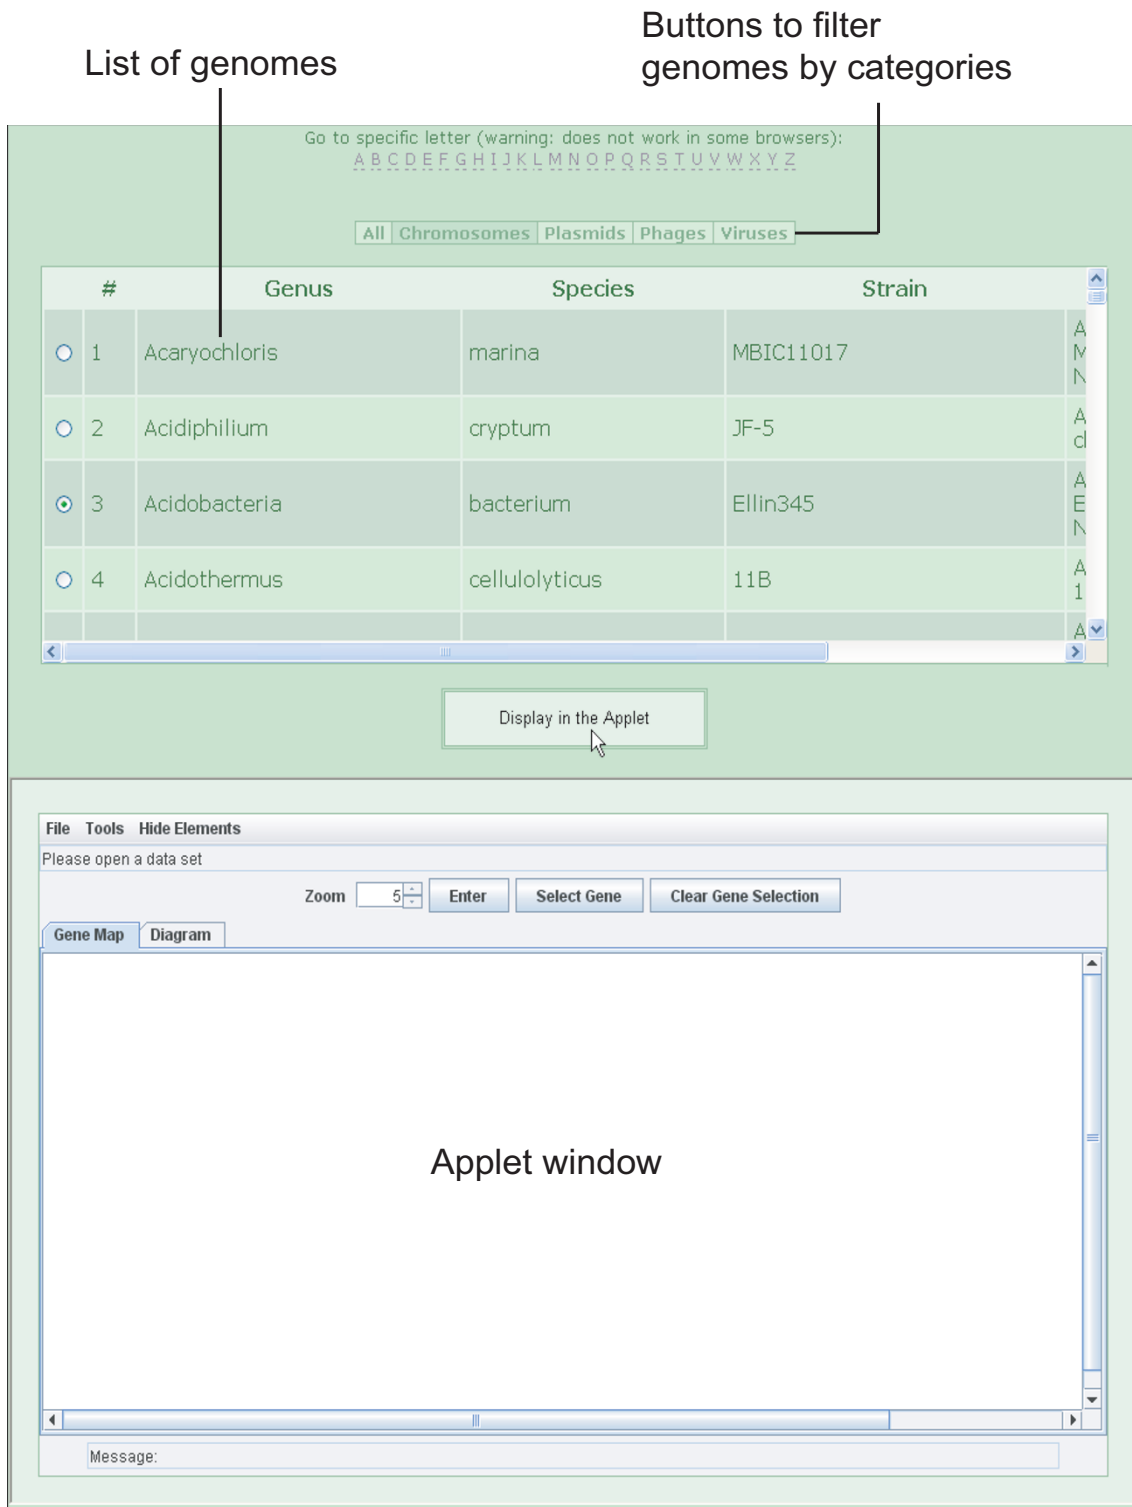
List of genomes

Buttons to filter genomes by categories

Go to specific letter (warning: does not work in some browsers):
A B C D E F G H I J K L M N O P Q R S T U V W X Y Z

All | Chromosomes | Plasmids | Phages | Viruses

| | # | Genus | Species | Strain | |
|---|---|---|---|---|---|
| ○ | 1 | Acaryochloris | marina | MBIC11017 | A M N |
| ○ | 2 | Acidiphilium | cryptum | JF-5 | A c |
| ⊙ | 3 | Acidobacteria | bacterium | Ellin345 | A E N |
| ○ | 4 | Acidothermus | cellulolyticus | 11B | A 1 |
| | | | | | A |

Display in the Applet

File Tools Hide Elements

Please open a data set

Zoom 5 Enter Select Gene Clear Gene Selection

Gene Map Diagram

Applet window

Message: